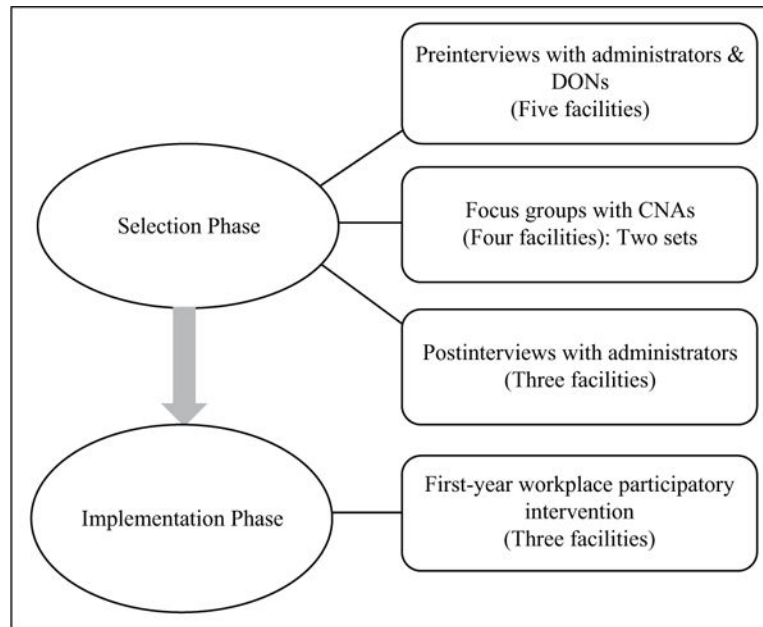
Selection Phase

Preinterviews with administrators & DONs
(Five facilities)

Focus groups with CNAs
(Four facilities): Two sets

Postinterviews with administrators
(Three facilities)

Implementation Phase

First-year workplace participatory intervention
(Three facilities)